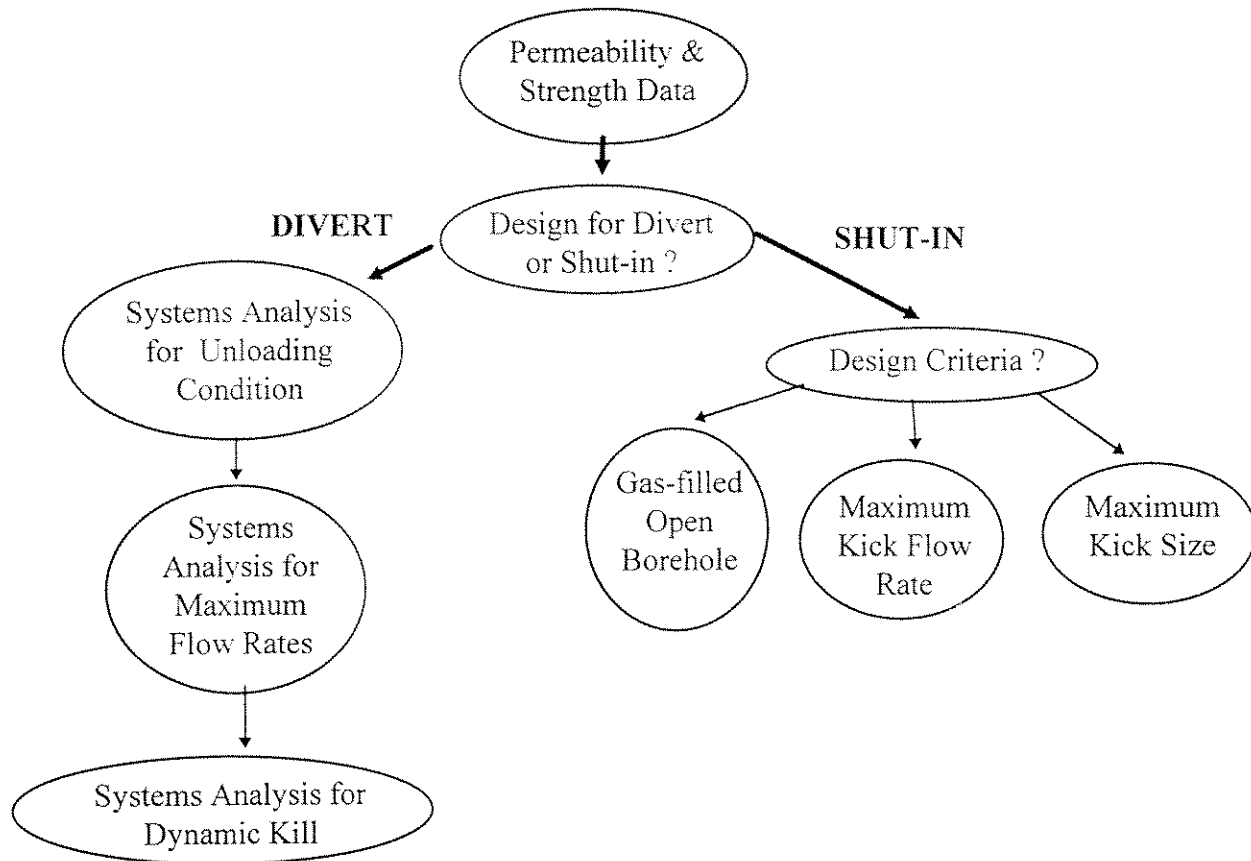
Permeability & Strength Data

DIVERT

Design for Divert or Shut-in ?

SHUT-IN

Systems Analysis for Unloading Condition

Systems Analysis for Maximum Flow Rates

Systems Analysis for Dynamic Kill

Design Criteria ?

Gas-filled Open Borehole

Maximum Kick Flow Rate

Maximum Kick Size